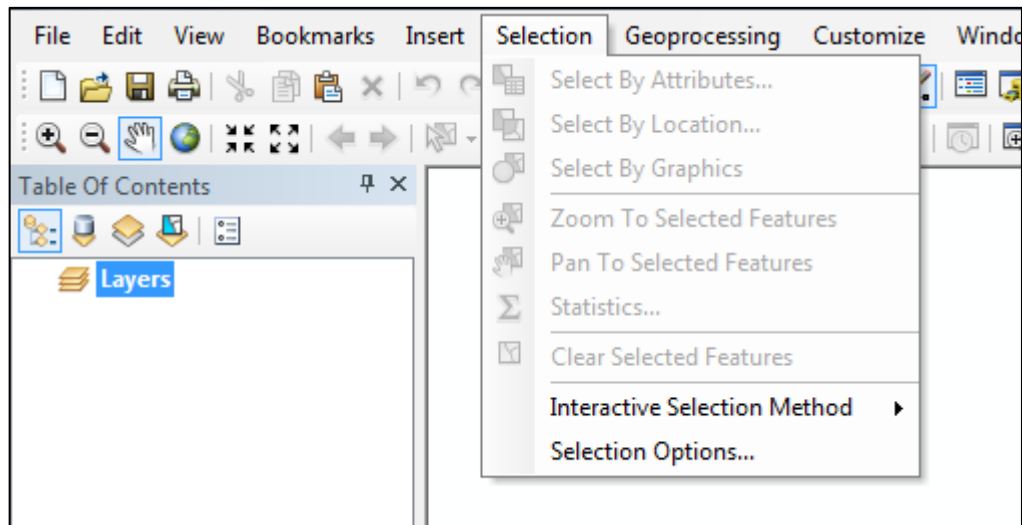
File Edit View Bookmarks Insert Selection Geoprocessing Customize Windo

Select By Attributes...
Select By Location...
Select By Graphics
Zoom To Selected Features
Pan To Selected Features
Statistics...
Clear Selected Features
Interactive Selection Method
Selection Options...

Table Of Contents

Layers